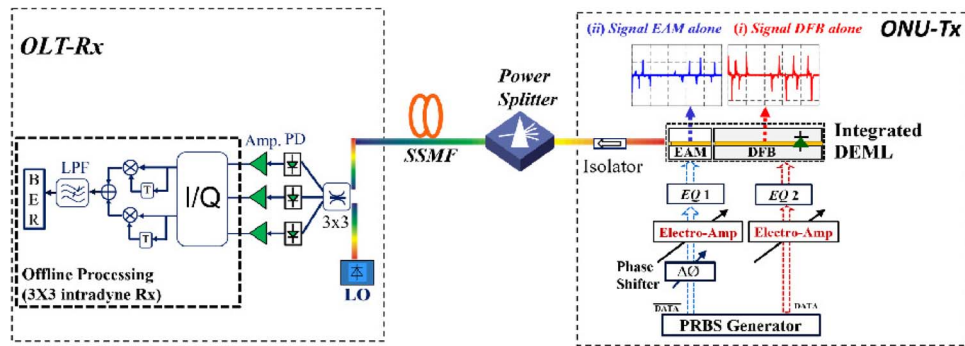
OLT-Rx

B E R

LPF

T

T

I/Q

Amp, PD

3x3

LO

Offline Processing (3X3 intradyne Rx)

SSMF

Power Splitter

Isolator

ONU-Tx

(ii) Signal EAM alone

(i) Signal DFB alone

EAM

DFB

Integrated DEML

EQ 1

EQ 2

Electro-Amp

Electro-Amp

Phase Shifter

ΔØ

$\overline{DATA}$

DATA

PRBS Generator